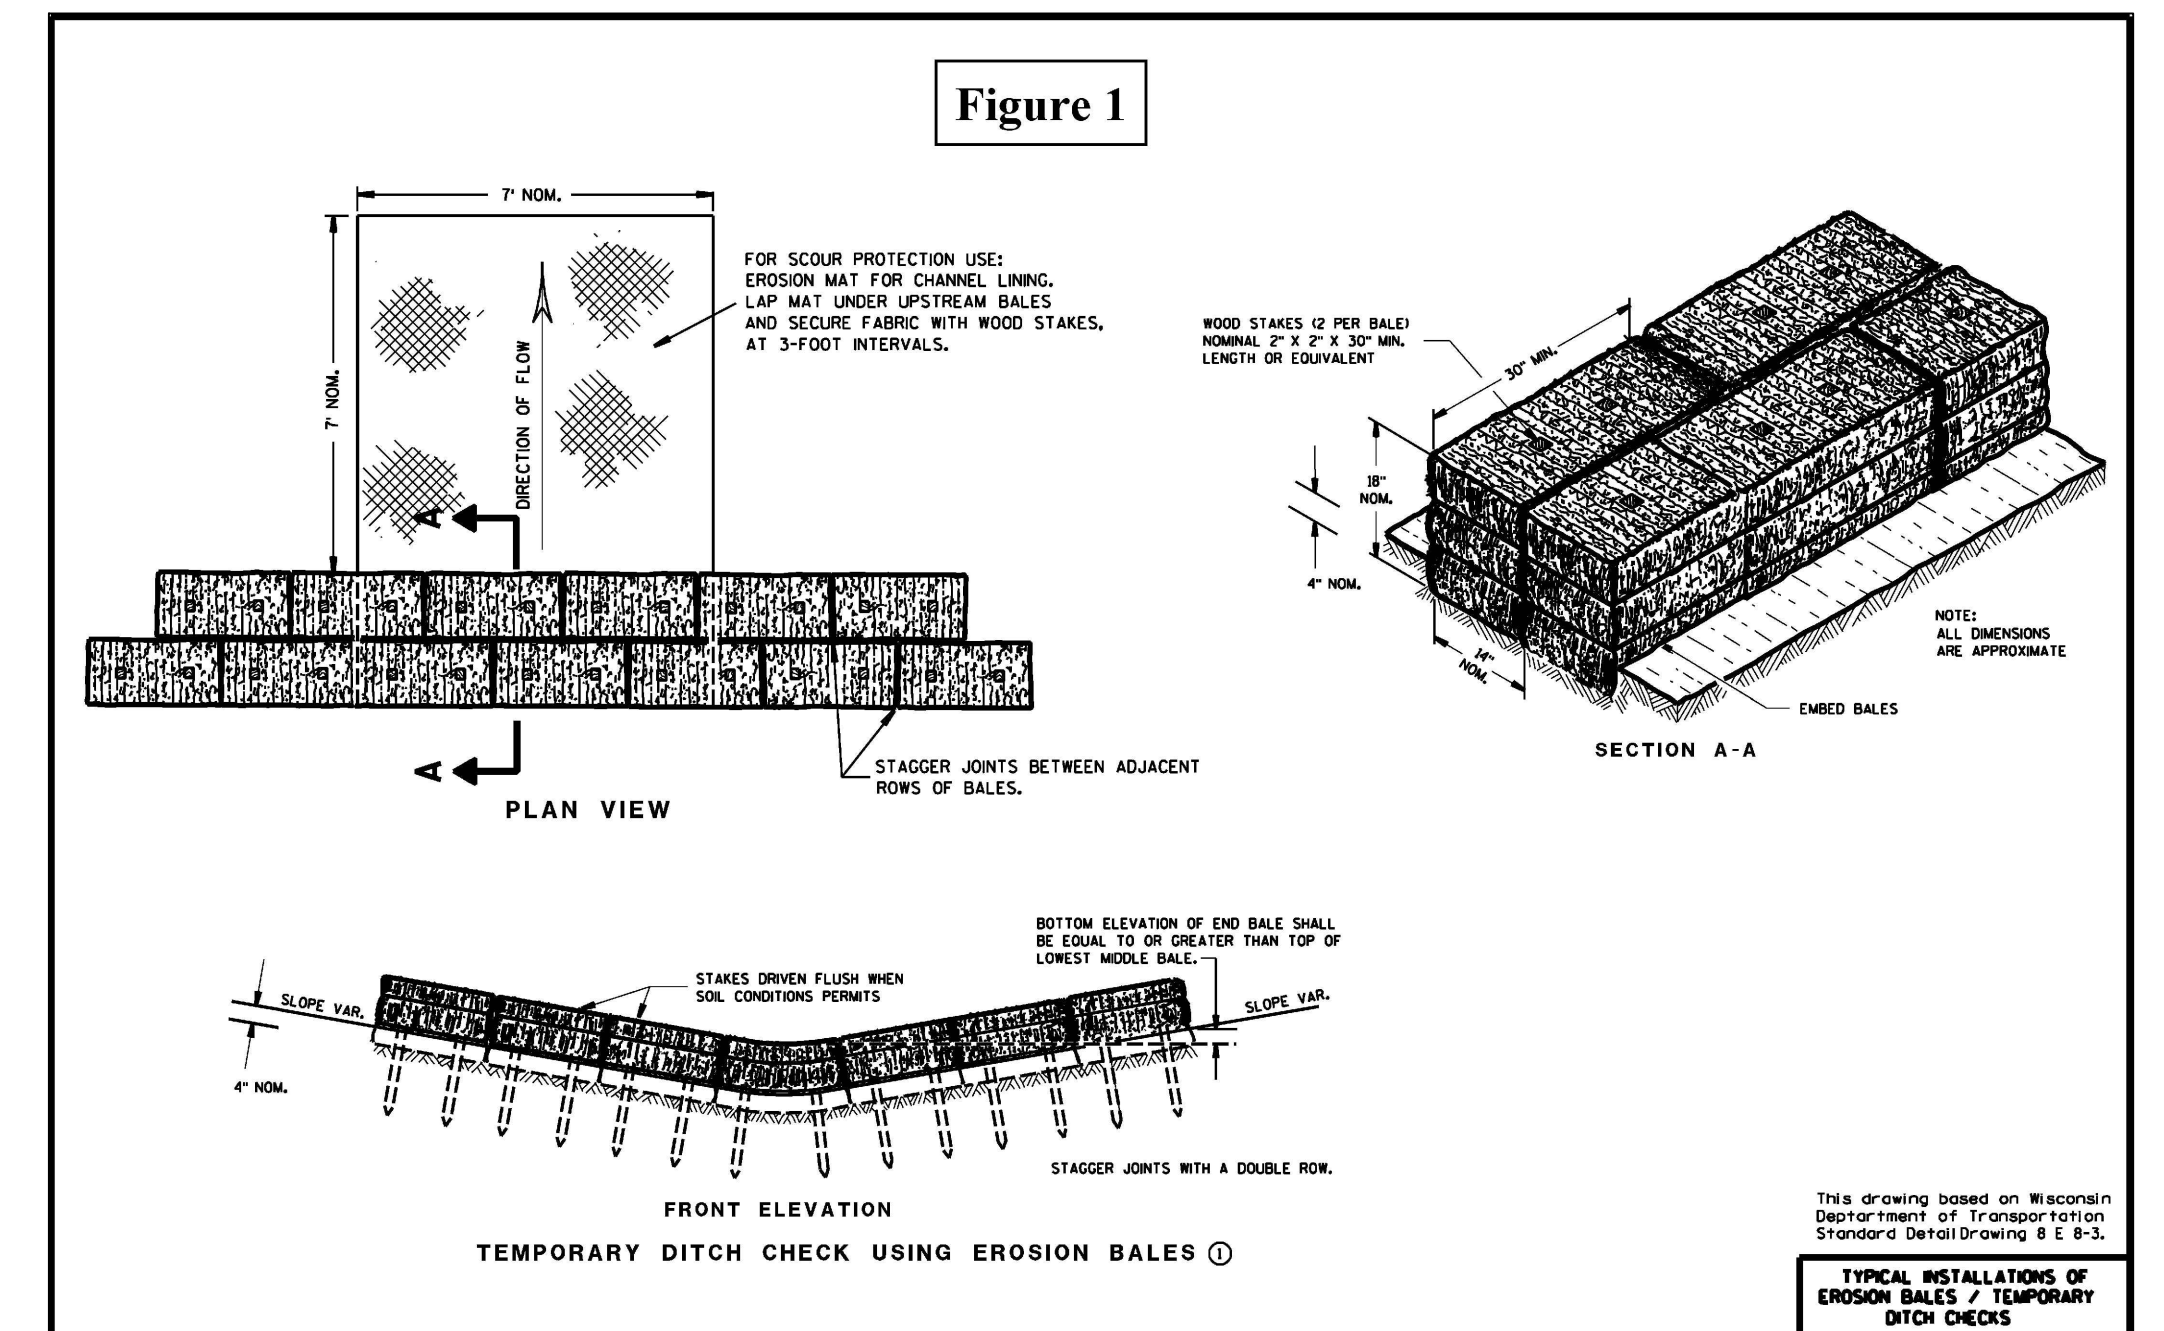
Figure 1

7' NOM.

7' NOM.

DIRECTION OF FLOW

FOR SCOUR PROTECTION USE:
EROSION MAT FOR CHANNEL LINING.
LAP MAT UNDER UPSTREAM BALES
AND SECURE FABRIC WITH WOOD STAKES,
AT 3-FOOT INTERVALS.

A

A

STAGGER JOINTS BETWEEN ADJACENT ROWS OF BALES.

PLAN VIEW

WOOD STAKES (2 PER BALE)
NOMINAL 2" X 2" X 30" MIN.
LENGTH OR EQUIVALENT

30" MIN.

18" NOM.

4" NOM.

14" NOM.

NOTE:
ALL DIMENSIONS
ARE APPROXIMATE

EMBED BALES

SECTION A-A

BOTTOM ELEVATION OF END BALE SHALL BE EQUAL TO OR GREATER THAN TOP OF LOWEST MIDDLE BALE.

STAKES DRIVEN FLUSH WHEN SOIL CONDITIONS PERMITS

SLOPE VAR.

SLOPE VAR.

4" NOM.

STAGGER JOINTS WITH A DOUBLE ROW.

FRONT ELEVATION

TEMPORARY DITCH CHECK USING EROSION BALES ①

This drawing based on Wisconsin Deptartment of Transportation Standard DetailDrawing 8 E 8-3.

TYPICAL INSTALLATIONS OF EROSION BALES / TEMPORARY DITCH CHECKS